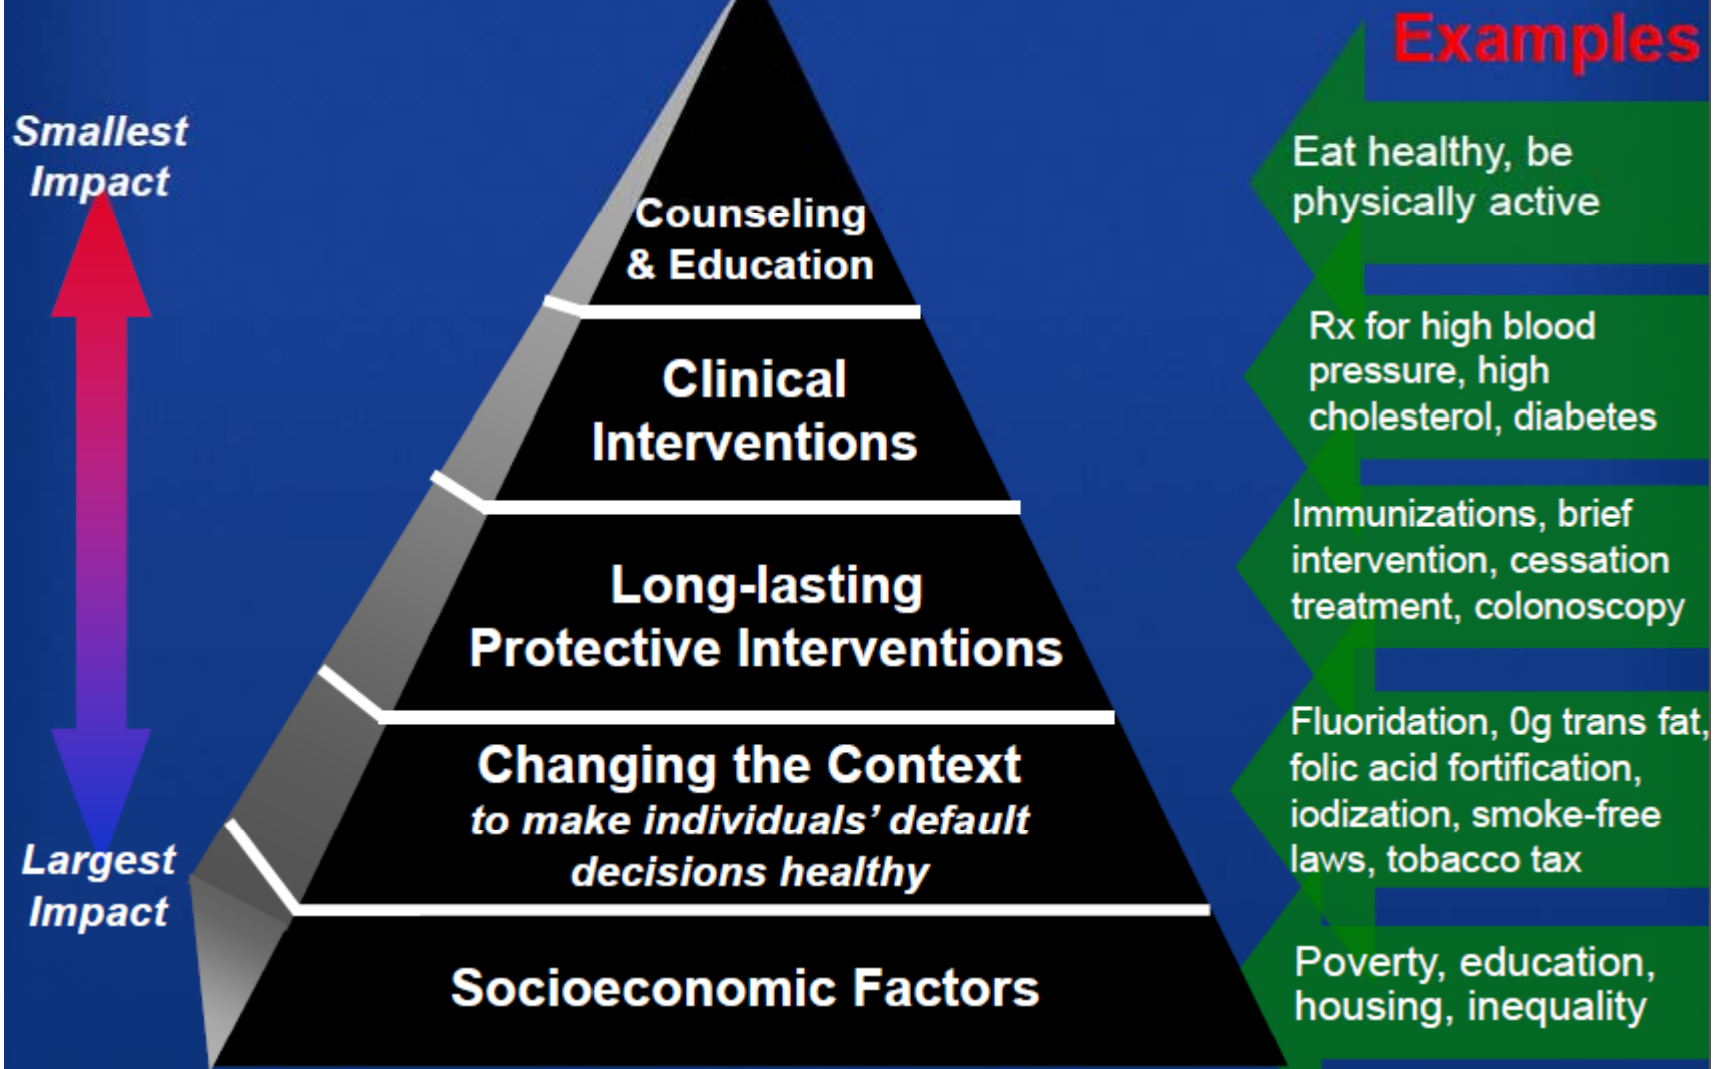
Smallest Impact

Largest Impact

Counseling & Education

Clinical Interventions

Long-lasting Protective Interventions

Changing the Context
*to make individuals' default decisions healthy*

Socioeconomic Factors

Examples

Eat healthy, be physically active

Rx for high blood pressure, high cholesterol, diabetes

Immunizations, brief intervention, cessation treatment, colonoscopy

Fluoridation, 0g trans fat, folic acid fortification, iodization, smoke-free laws, tobacco tax

Poverty, education, housing, inequality